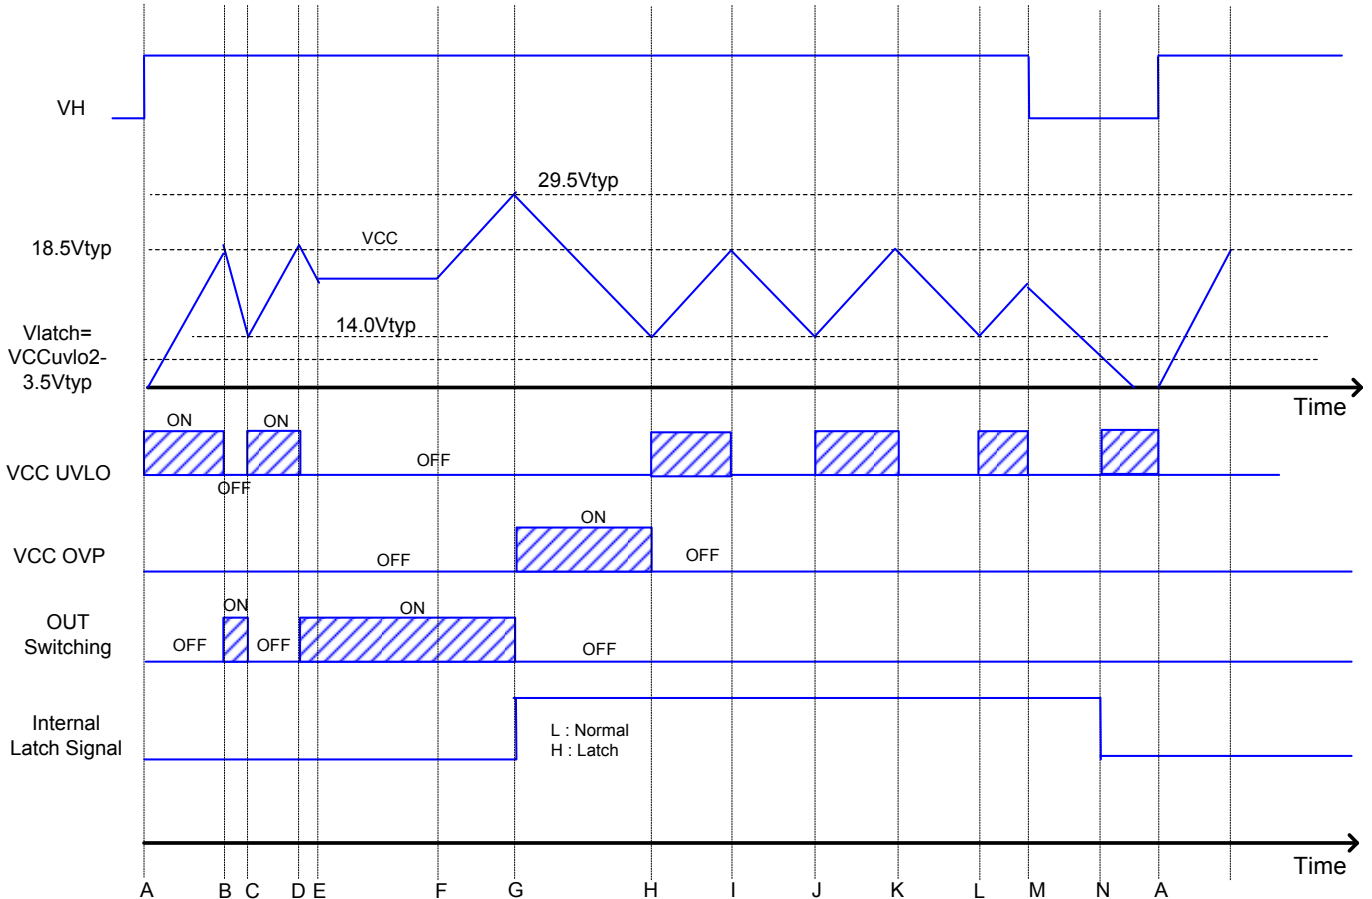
VH

29.5Vtyp

18.5Vtyp

VCC

Vlatch=
VCCuvlo2-
3.5Vtyp

14.0Vtyp

Time

ON

ON

VCC UVLO

OFF

OFF

ON

VCC OVP

OFF

OFF

ON

ON

OUT
Switching

OFF

OFF

OFF

Internal
Latch Signal

L : Normal
H : Latch

Time

A B C D E F G H I J K L M N A